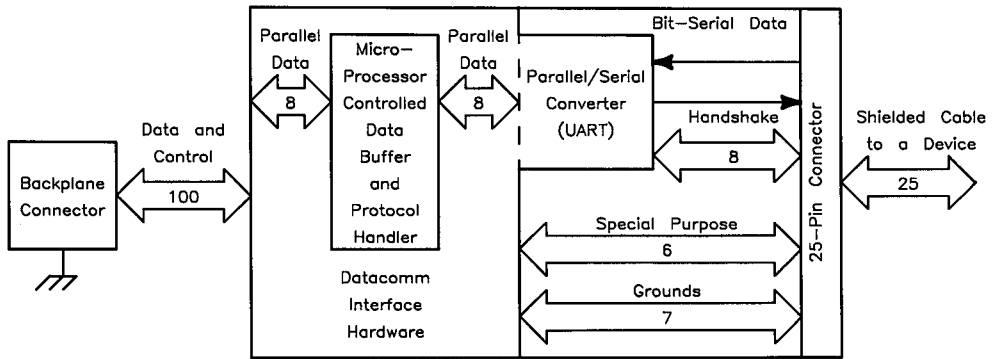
Parallel Data
8
Micro–Processor Controlled Data Buffer and Protocol Handler
Parallel Data
8
Bit–Serial Data
Parallel/Serial Converter (UART)
Handshake
8
Data and Control
100
Backplane Connector
Special Purpose
6
Grounds
7
Datacomm Interface Hardware
25–Pin Connector
Shielded Cable to a Device
25